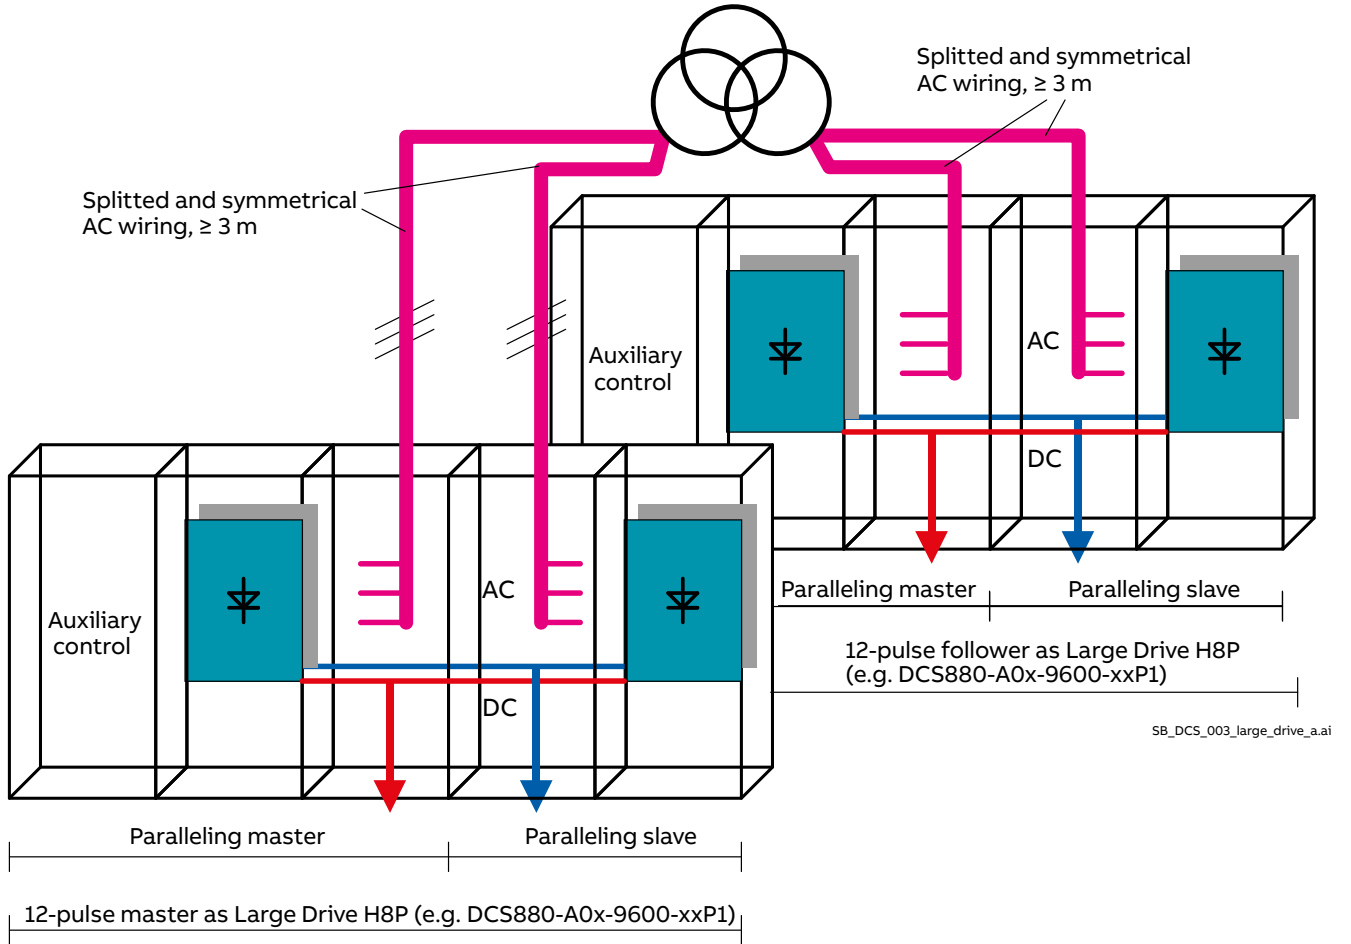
Splitted and symmetrical AC wiring, ≥ 3 m

Splitted and symmetrical AC wiring, ≥ 3 m

Auxiliary control

AC

DC

Paralleling master

Paralleling slave

12-pulse follower as Large Drive H8P (e.g. DCS880-A0x-9600-xxP1)

SB_DCS_003_large_drive_a.ai

Auxiliary control

AC

DC

Paralleling master

Paralleling slave

12-pulse master as Large Drive H8P (e.g. DCS880-A0x-9600-xxP1)